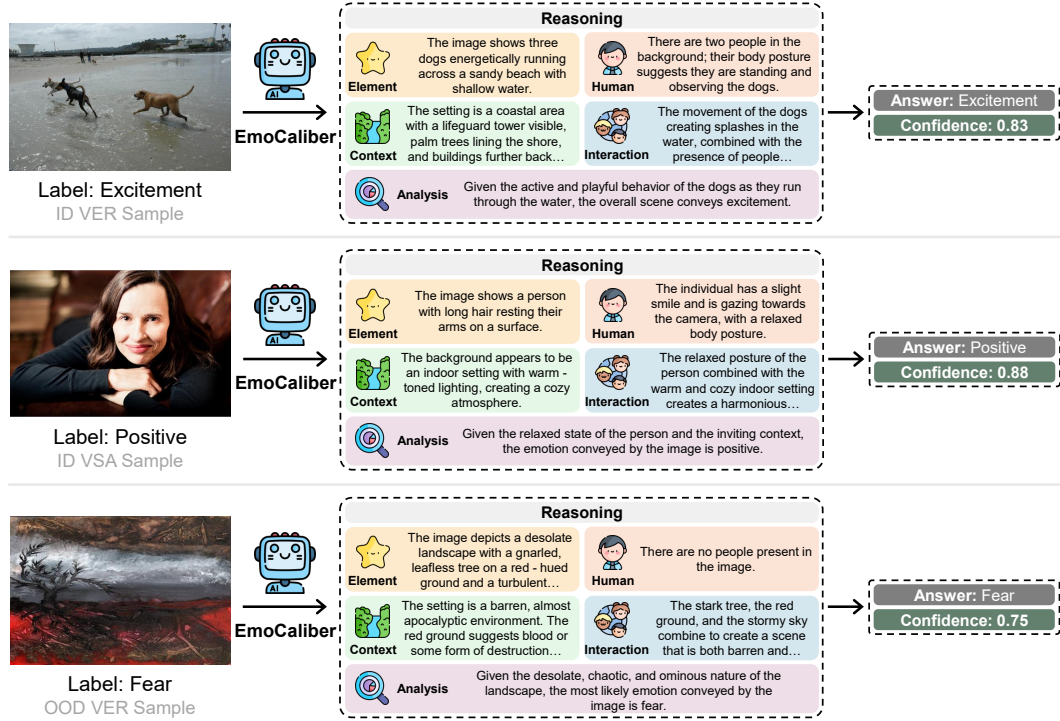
Label: Excitement
ID VER Sample

AI
EmoCaliber

Reasoning

Element
The image shows three dogs energetically running across a sandy beach with shallow water.

Human
There are two people in the background; their body posture suggests they are standing and observing the dogs.

Context
The setting is a coastal area with a lifeguard tower visible, palm trees lining the shore, and buildings further back…

Interaction
The movement of the dogs creating splashes in the water, combined with the presence of people…

Analysis
Given the active and playful behavior of the dogs as they run through the water, the overall scene conveys excitement.

Answer: Excitement
Confidence: 0.83

Label: Positive
ID VSA Sample

AI
EmoCaliber

Reasoning

Element
The image shows a person with long hair resting their arms on a surface.

Human
The individual has a slight smile and is gazing towards the camera, with a relaxed body posture.

Context
The background appears to be an indoor setting with warm - toned lighting, creating a cozy atmosphere.

Interaction
The relaxed posture of the person combined with the warm and cozy indoor setting creates a harmonious…

Analysis
Given the relaxed state of the person and the inviting context, the emotion conveyed by the image is positive.

Answer: Positive
Confidence: 0.88

Label: Fear
OOD VER Sample

AI
EmoCaliber

Reasoning

Element
The image depicts a desolate landscape with a gnarled, leafless tree on a red - hued ground and a turbulent…

Human
There are no people present in the image.

Context
The setting is a barren, almost apocalyptic environment. The red ground suggests blood or some form of destruction…

Interaction
The stark tree, the red ground, and the stormy sky combine to create a scene that is both barren and…

Analysis
Given the desolate, chaotic, and ominous nature of the landscape, the most likely emotion conveyed by the image is fear.

Answer: Fear
Confidence: 0.75